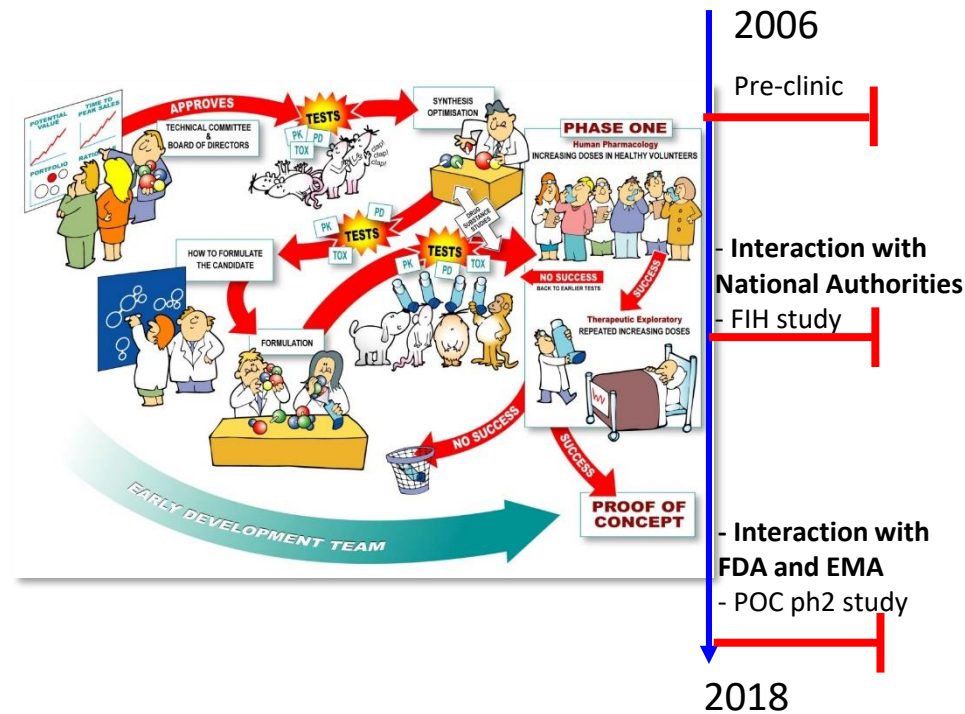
POTENTIAL VALUE
TIME TO PEAK SALES
RATIO
PORTFOLIO

APPROVES

TECHNICAL COMMITTEE & BOARD OF DIRECTORS

TESTS
PK PD TOX
clap! clap! clap!

SYNTHESIS OPTIMISATION

PK PD TESTS TOX

DRUG SUBSTANCE STUDIES

HOW TO FORMULATE THE CANDIDATE

TESTS
PK PD TOX

FORMULATION

PHASE ONE
Human Pharmacology
INCREASING DOSES IN HEALTHY VOLUNTEERS

NO SUCCESS
BACK TO EARLIER TESTS

SUCCESS

Therapeutic Exploratory
REPEATED INCREASING DOSES

NO SUCCESS

SUCCESS

PROOF OF CONCEPT

EARLY DEVELOPMENT TEAM

2006

Pre-clinic

- **Interaction with National Authorities**
- FIH study

**- Interaction with FDA and EMA**
- POC ph2 study

2018